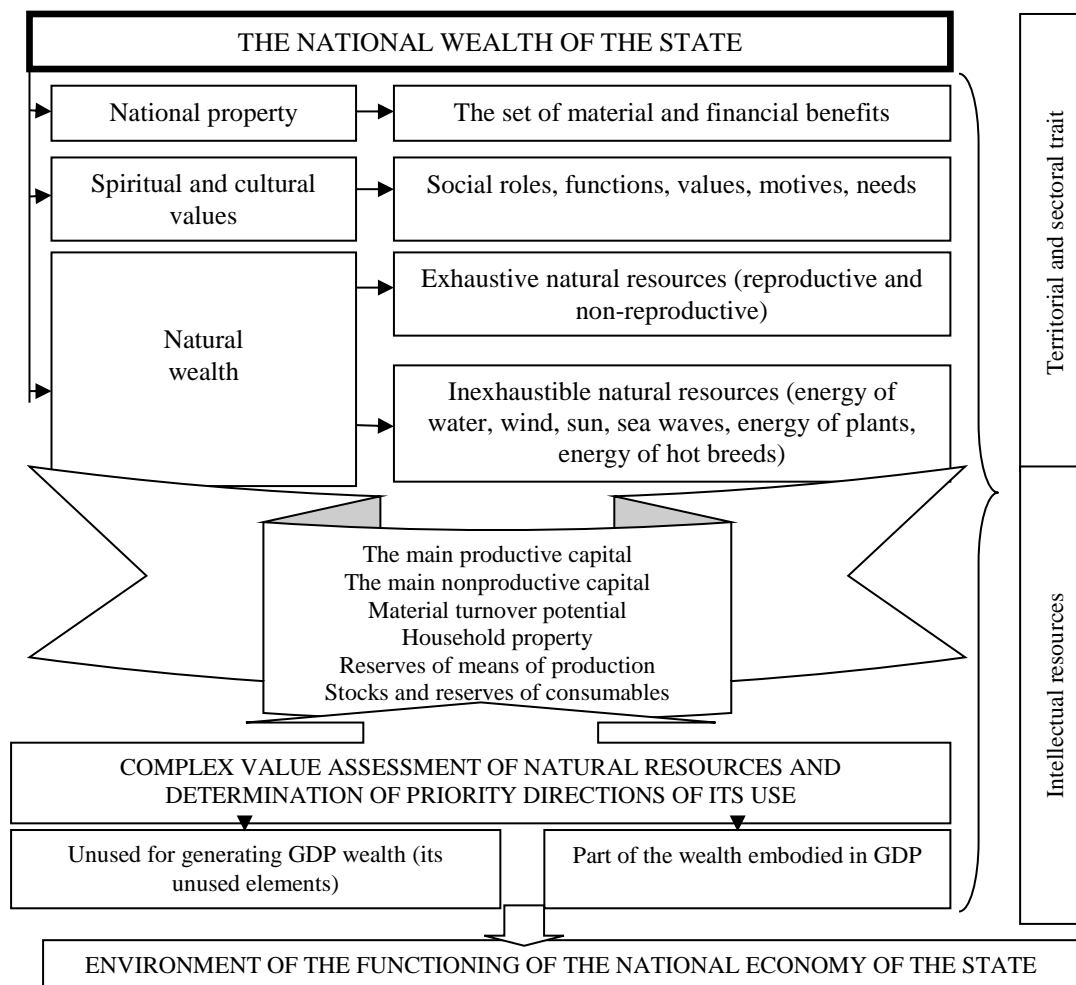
THE NATIONAL WEALTH OF THE STATE

National property

The set of material and financial benefits

Spiritual and cultural values

Social roles, functions, values, motives, needs

Natural wealth

Exhaustive natural resources (reproductive and non-reproductive)

Inexhaustible natural resources (energy of water, wind, sun, sea waves, energy of plants, energy of hot breeds)

The main productive capital
The main nonproductive capital
Material turnover potential
Household property
Reserves of means of production
Stocks and reserves of consumables

COMPLEX VALUE ASSESSMENT OF NATURAL RESOURCES AND DETERMINATION OF PRIORITY DIRECTIONS OF ITS USE

Unused for generating GDP wealth (its unused elements)

Part of the wealth embodied in GDP

Territorial and sectoral trait

Intellectual resources

ENVIRONMENT OF THE FUNCTIONING OF THE NATIONAL ECONOMY OF THE STATE